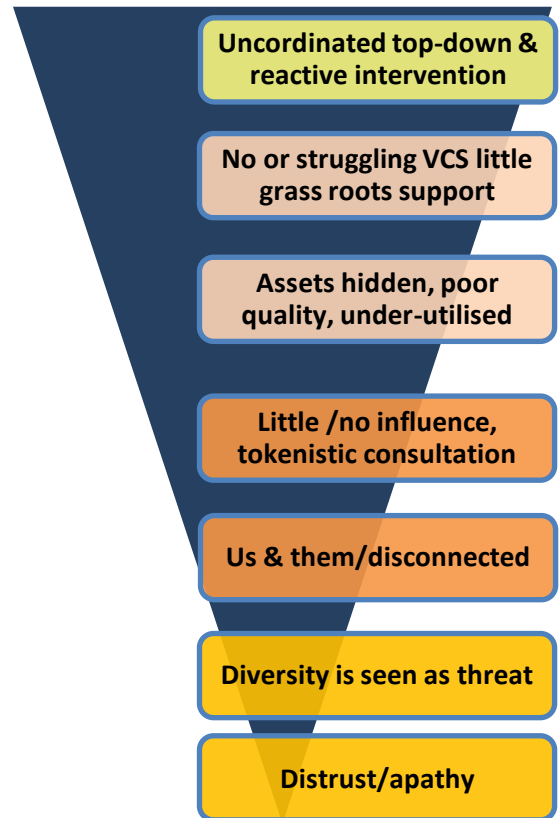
Uncordinated top-down & reactive intervention

No or struggling VCS little grass roots support

Assets hidden, poor quality, under-utilised

Little /no influence, tokenistic consultation

Us & them/disconnected

Diversity is seen as threat

Distrust/apathy